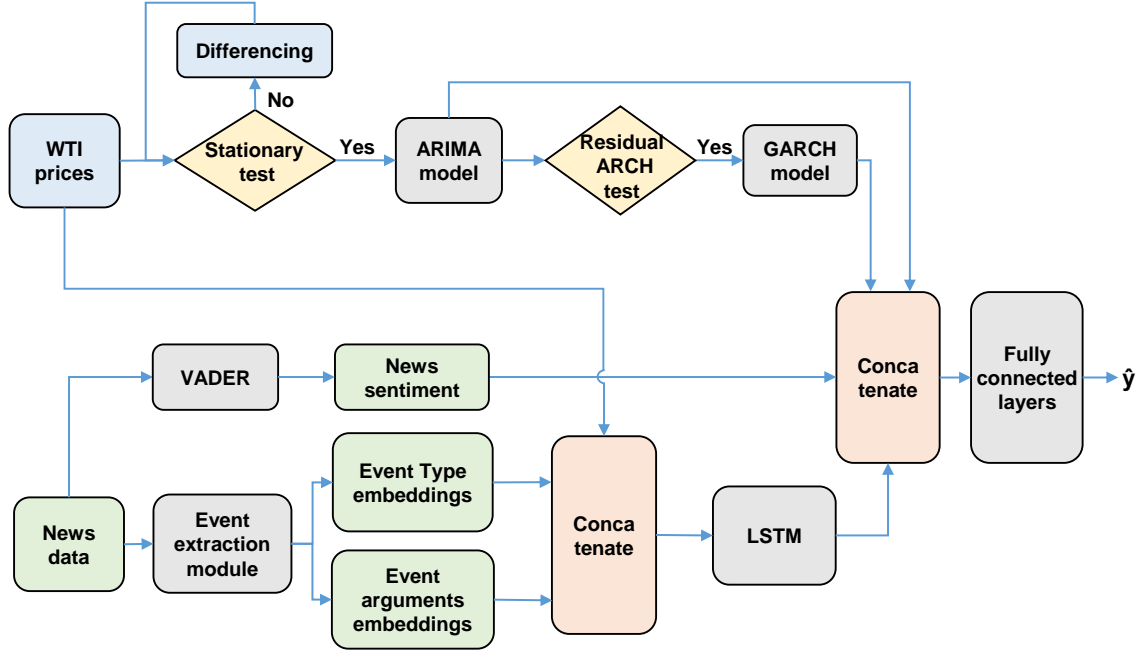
Differencing

No

WTI prices

Stationary test

Yes

ARIMA model

Residual ARCH test

Yes

GARCH model

VADER

News sentiment

Conca tenate

Fully connected layers

$\hat{y}$

Event Type embeddings

News data

Event extraction module

Conca tenate

LSTM

Event arguments embeddings